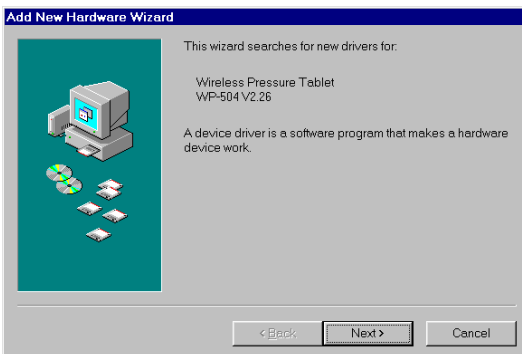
Add New Hardware Wizard

This wizard searches for new drivers for:

Wireless Pressure Tablet
WP-504 V2.26

A device driver is a software program that makes a hardware device work.

< Back
Next >
Cancel